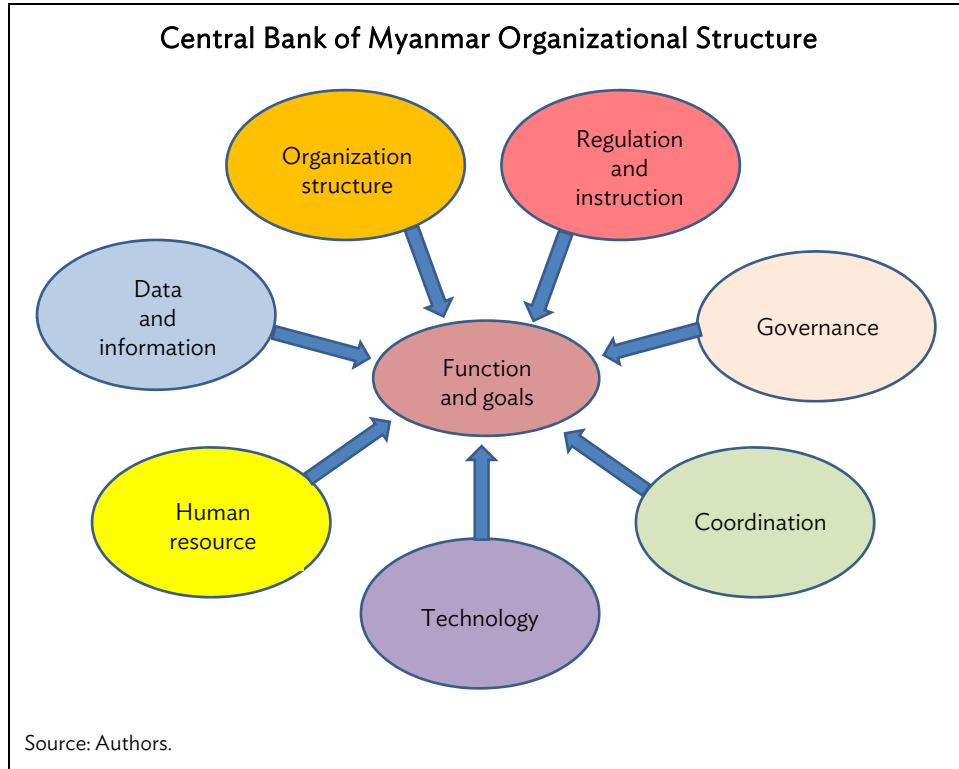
Central Bank of Myanmar Organizational Structure

Organization structure

Regulation and instruction

Data and information

Governance

Function and goals

Human resource

Coordination

Technology

Source: Authors.